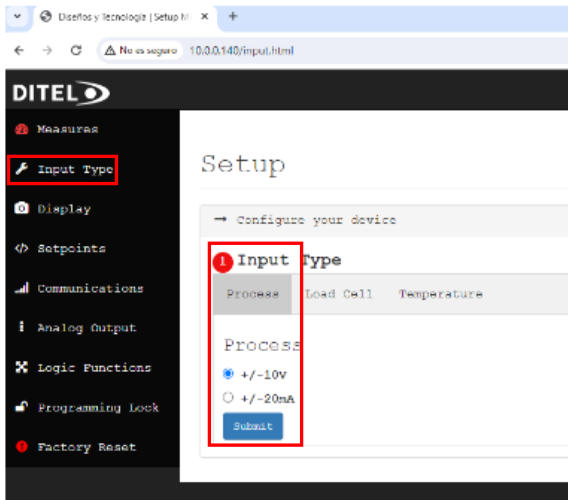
Diseños y Tecnología | Setup M ×

+

No es seguro 10.0.0.140/input.html

DITEL

Measures

Input Type

Display

Setpoints

Communications

Analog Output

Logic Functions

Programming Lock

Factory Reset

Setup

→ Configure your device

1 Input Type

Process Load Cell Temperature

Process

+/-10v

+/-20mA

Submit